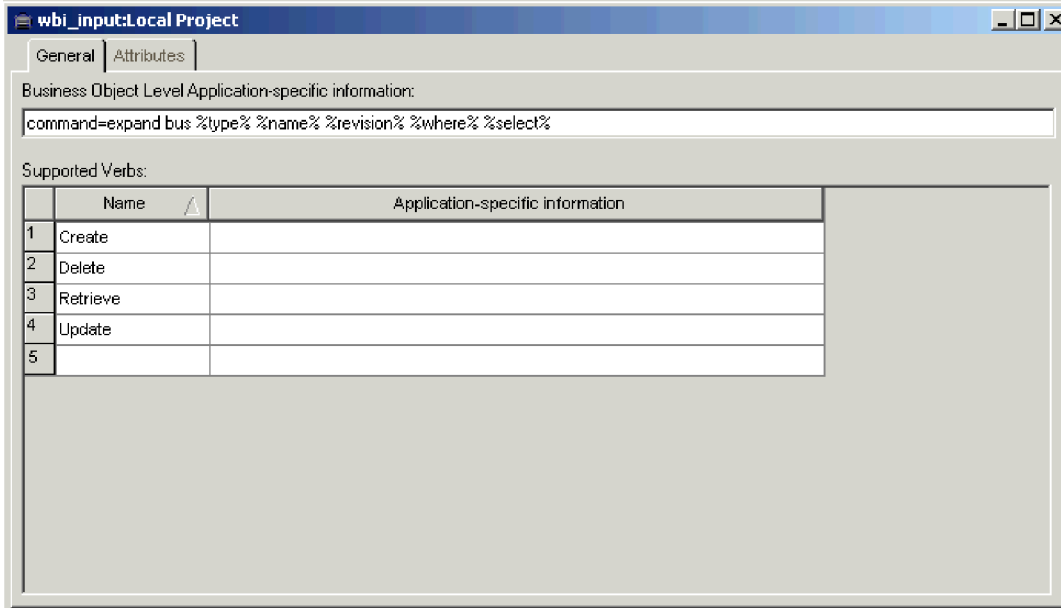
wbi_input:Local Project

General Attributes

Business Object Level Application-specific information:

command=expand bus %type% %name% %revision% %where% %select%

Supported Verbs:

| | Name | Application-specific information |
|---|---|---|
| 1 | Create | |
| 2 | Delete | |
| 3 | Retrieve | |
| 4 | Update | |
| 5 | | |